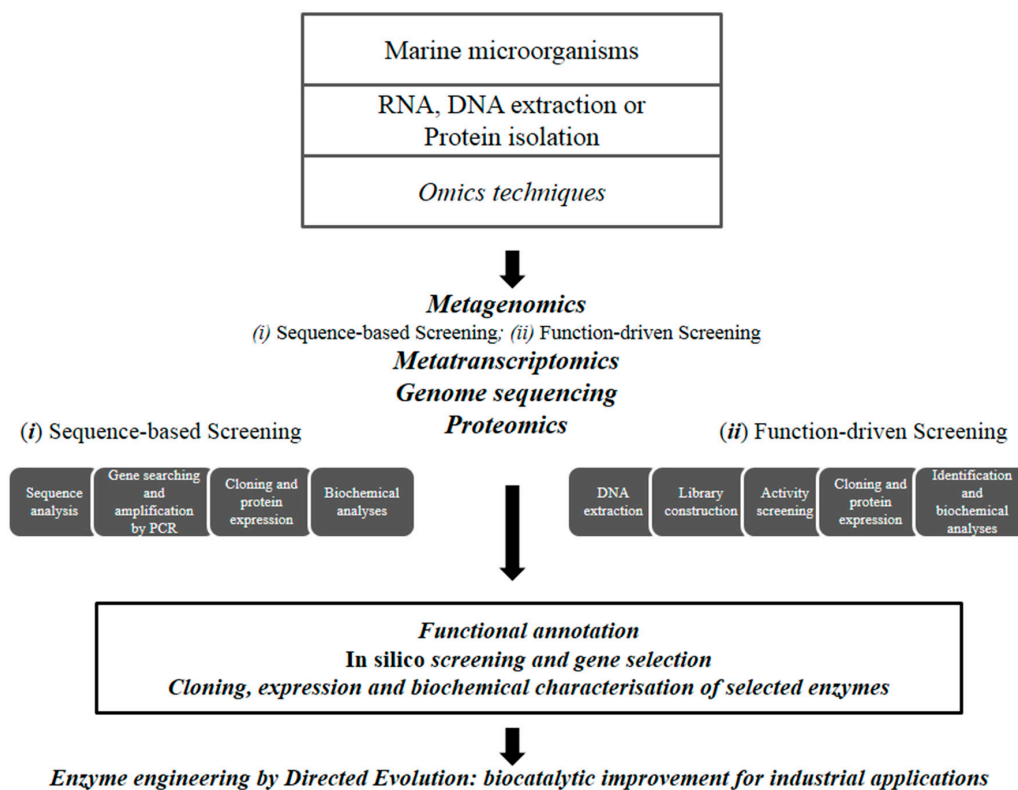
Marine microorganisms

RNA, DNA extraction or Protein isolation

Omics techniques

Metagenomics

(i) Sequence-based Screening; (ii) Function-driven Screening

Metatranscriptomics

Genome sequencing

Proteomics

(i) Sequence-based Screening

Sequence analysis

Gene searching and amplification by PCR

Cloning and protein expression

Biochemical analyses

(ii) Function-driven Screening

DNA extraction

Library construction

Activity screening

Cloning and protein expression

Identification and biochemical analyses

Functional annotation

In silico screening and gene selection

Cloning, expression and biochemical characterisation of selected enzymes

Enzyme engineering by Directed Evolution: biocatalytic improvement for industrial applications